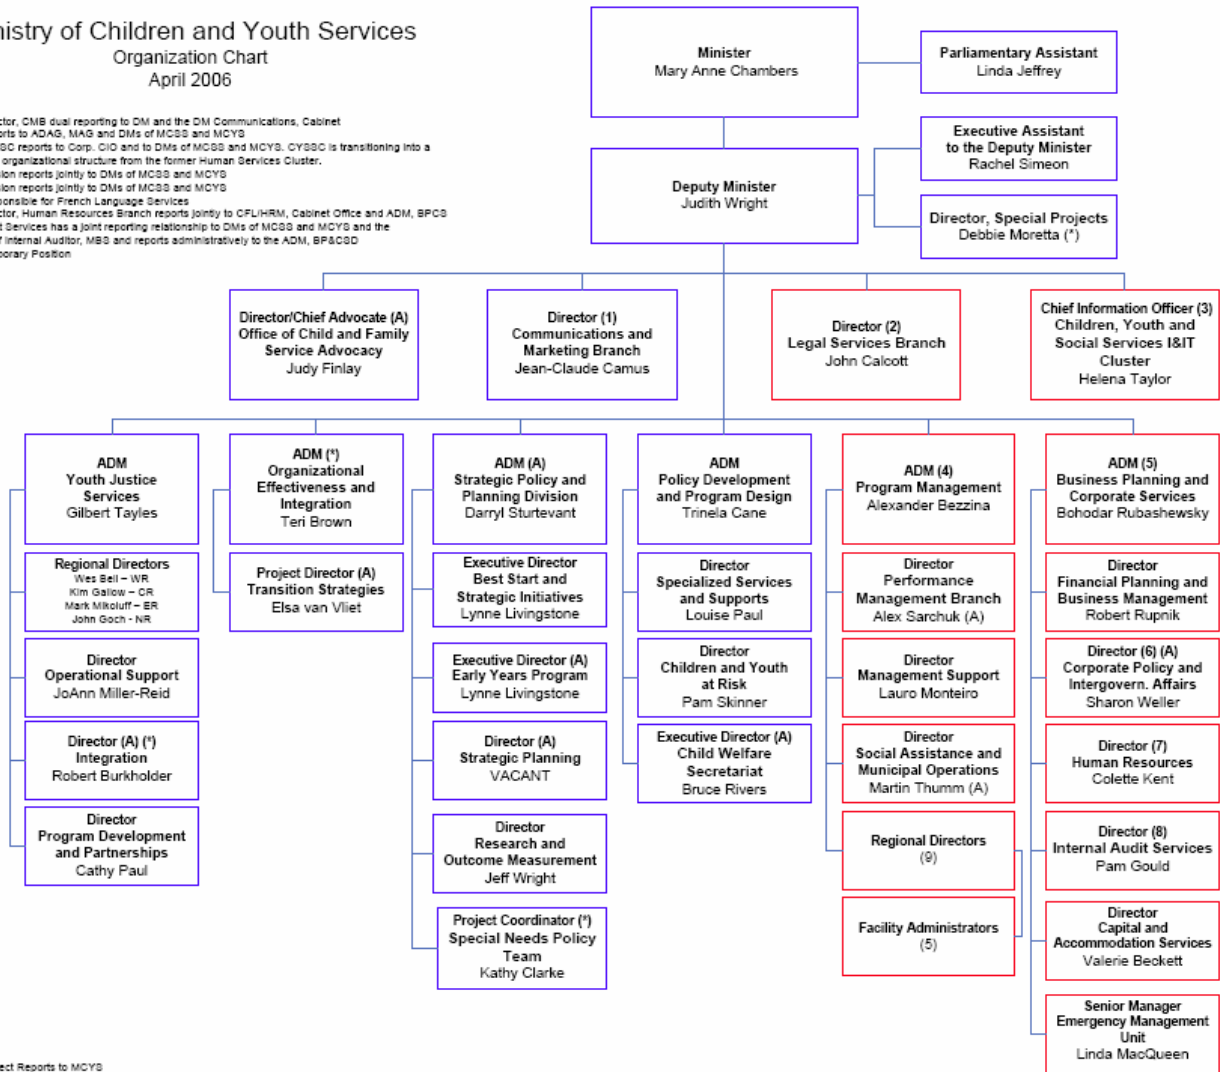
istry of Children and Youth Services
Organization Chart
April 2006

ctor, CMB dual reporting to DM and the DM Communications, Cabinet
rts to ADAG, MAG and DMs of MCSS and MCYS
SC reports to Corp. CIO and to DMs of MCSS and MCYS. CYSSC is transitioning into a
organizational structure from the former Human Services Cluster.
ion reports jointly to DMs of MCSS and MCYS
ion reports jointly to DMs of MCSS and MCYS
nsible for French Language Services
ctor, Human Resources Branch reports jointly to CFL/HRM, Cabinet Office and ADM, BPCS
t Services has a joint reporting relationship to DMs of MCSS and MCYS and the
Internal Auditor, MBS and reports administratively to the ADM, BP&CSD
orary Position

Minister
Mary Anne Chambers

Parliamentary Assistant
Linda Jeffrey

Executive Assistant to the Deputy Minister
Rachel Simeon

Deputy Minister
Judith Wright

Director, Special Projects
Debbie Moretta (*)

Director/Chief Advocate (A)
Office of Child and Family Service Advocacy
Judy Finlay

Director (1)
Communications and Marketing Branch
Jean-Claude Camus

Director (2)
Legal Services Branch
John Calcott

Chief Information Officer (3)
Children, Youth and Social Services I&IT Cluster
Helena Taylor

ADM
Youth Justice Services
Gilbert Tayles

Regional Directors
Wes Bell – WR
Kim Gallow – CR
Mark Mikoluff – ER
John Goch - NR

Director
Operational Support
JoAnn Miller-Reid

Director (A) (*)
Integration
Robert Burkholder

Director
Program Development and Partnerships
Cathy Paul

ADM (*)
Organizational Effectiveness and Integration
Teri Brown

Project Director (A)
Transition Strategies
Elsa van Vliet

ADM (A)
Strategic Policy and Planning Division
Darryl Sturtevant

Executive Director
Best Start and Strategic Initiatives
Lynne Livingstone

Executive Director (A)
Early Years Program
Lynne Livingstone

Director (A)
Strategic Planning
VACANT

Director
Research and Outcome Measurement
Jeff Wright

Project Coordinator (*)
Special Needs Policy Team
Kathy Clarke

ADM
Policy Development and Program Design
Trinela Cane

Director
Specialized Services and Supports
Louise Paul

Director
Children and Youth at Risk
Pam Skinner

Executive Director (A)
Child Welfare Secretariat
Bruce Rivers

ADM (4)
Program Management
Alexander Bezzina

Director
Performance Management Branch
Alex Sarchuk (A)

Director
Management Support
Lauro Monteiro

Director
Social Assistance and Municipal Operations
Martin Thumm (A)

Regional Directors
(9)

Facility Administrators
(5)

ADM (5)
Business Planning and Corporate Services
Bohodar Rubashewsky

Director
Financial Planning and Business Management
Robert Rupnik

Director (6) (A)
Corporate Policy and Intergovern. Affairs
Sharon Weller

Director (7)
Human Resources
Colette Kent

Director (8)
Internal Audit Services
Pam Gould

Director
Capital and Accommodation Services
Valerie Beckett

Senior Manager
Emergency Management Unit
Linda MacQueen

ect Reports to MCYS